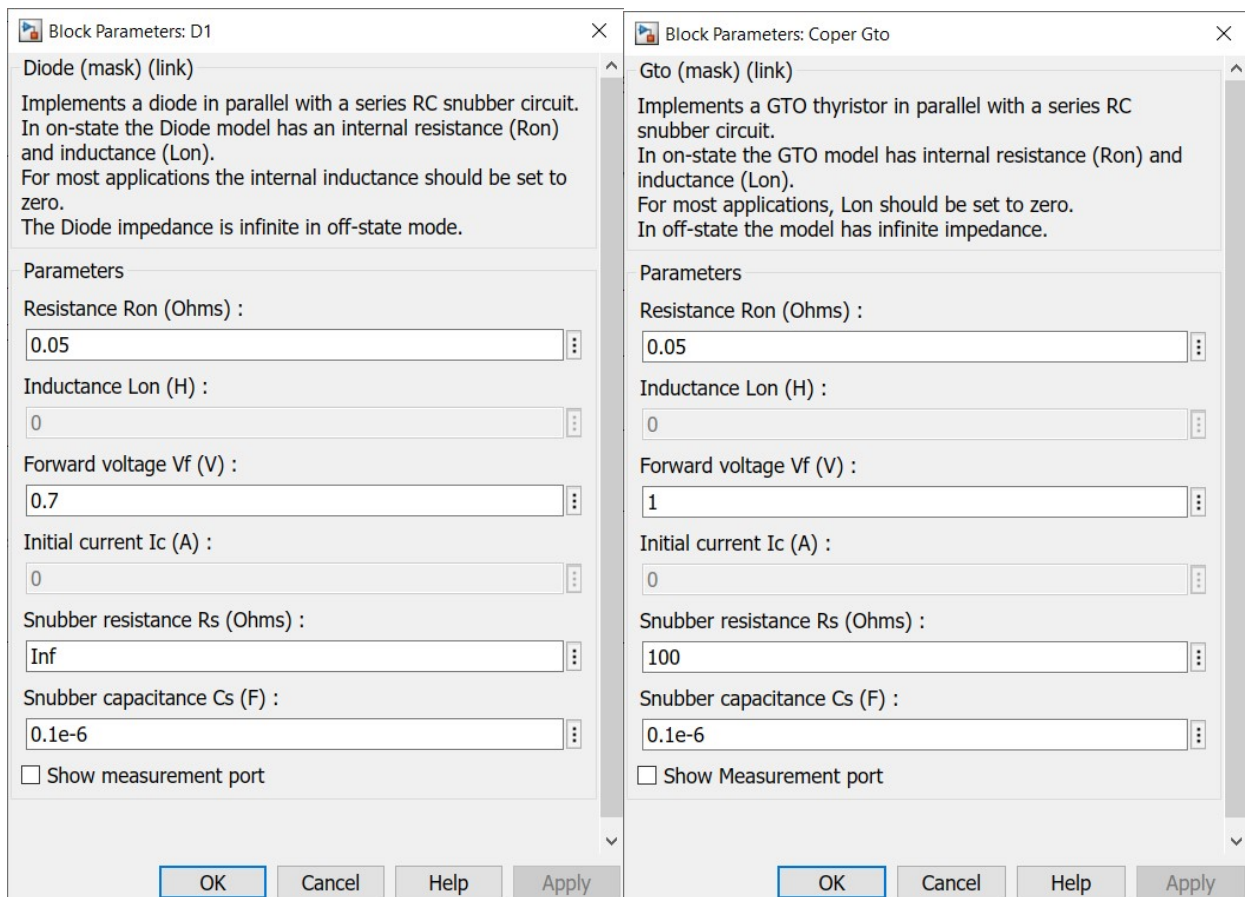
Block Parameters: D1

Diode (mask) (link)

Implements a diode in parallel with a series RC snubber circuit. In on-state the Diode model has an internal resistance (Ron) and inductance (Lon).
For most applications the internal inductance should be set to zero.
The Diode impedance is infinite in off-state mode.

Parameters

Resistance Ron (Ohms) :

0.05

Inductance Lon (H) :

0

Forward voltage Vf (V) :

0.7

Initial current Ic (A) :

0

Snubber resistance Rs (Ohms) :

Inf

Snubber capacitance Cs (F) :

0.1e-6

Show measurement port

OK Cancel Help Apply

Block Parameters: Coper Gto

Gto (mask) (link)

Implements a GTO thyristor in parallel with a series RC snubber circuit.
In on-state the GTO model has internal resistance (Ron) and inductance (Lon).
For most applications, Lon should be set to zero.
In off-state the model has infinite impedance.

Parameters

Resistance Ron (Ohms) :

0.05

Inductance Lon (H) :

0

Forward voltage Vf (V) :

1

Initial current Ic (A) :

0

Snubber resistance Rs (Ohms) :

100

Snubber capacitance Cs (F) :

0.1e-6

Show Measurement port

OK Cancel Help Apply